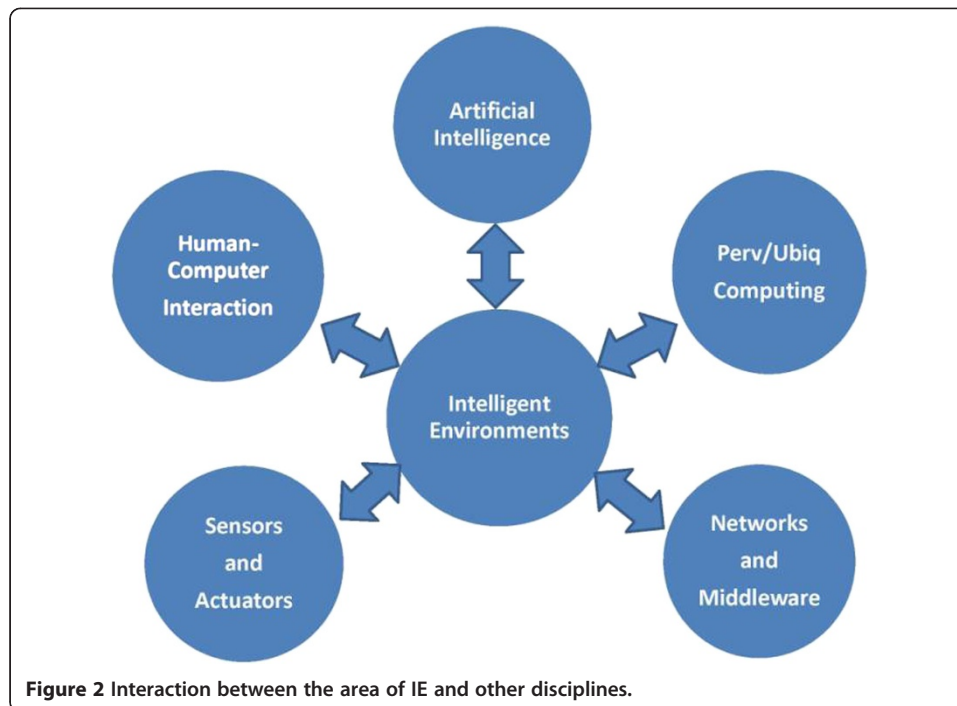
Artificial Intelligence

Human-Computer Interaction

Perv/Ubiq Computing

Intelligent Environments

Sensors and Actuators

Networks and Middleware

**Figure 2** Interaction between the area of IE and other disciplines.